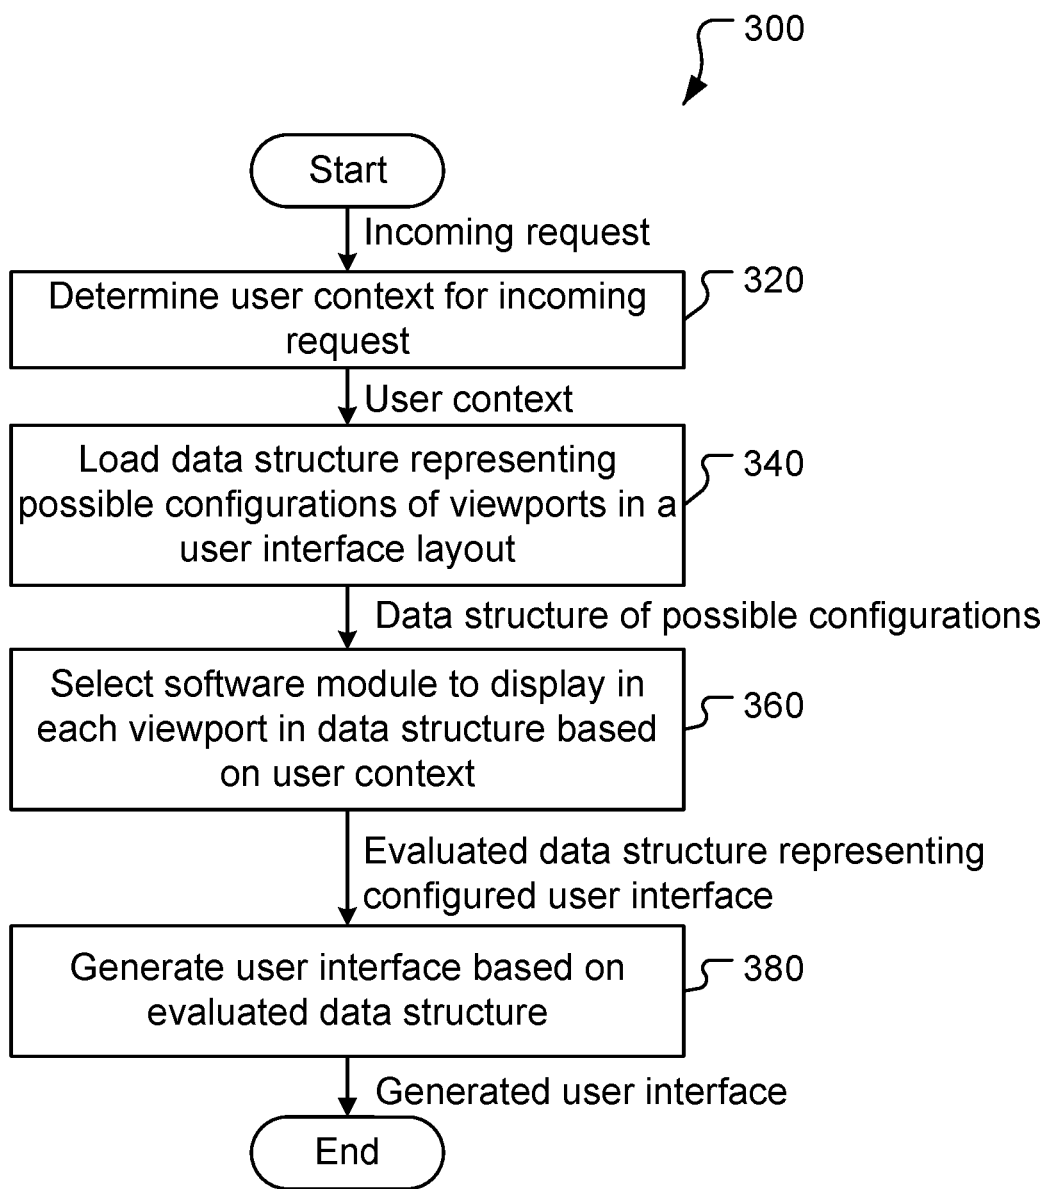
300

Start

Incoming request

Determine user context for incoming request

320

User context

Load data structure representing possible configurations of viewports in a user interface layout

340

Data structure of possible configurations

Select software module to display in each viewport in data structure based on user context

360

Evaluated data structure representing configured user interface

Generate user interface based on evaluated data structure

380

Generated user interface

End